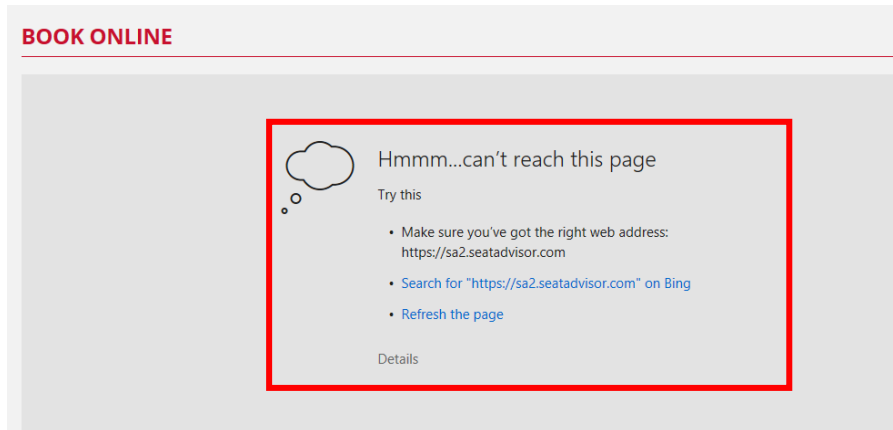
BOOK ONLINE

Hmmm...can’t reach this page

Try this

- Make sure you’ve got the right web address: https://sa2.seatadvisor.com
- Search for "https://sa2.seatadvisor.com" on Bing
- Refresh the page

Details